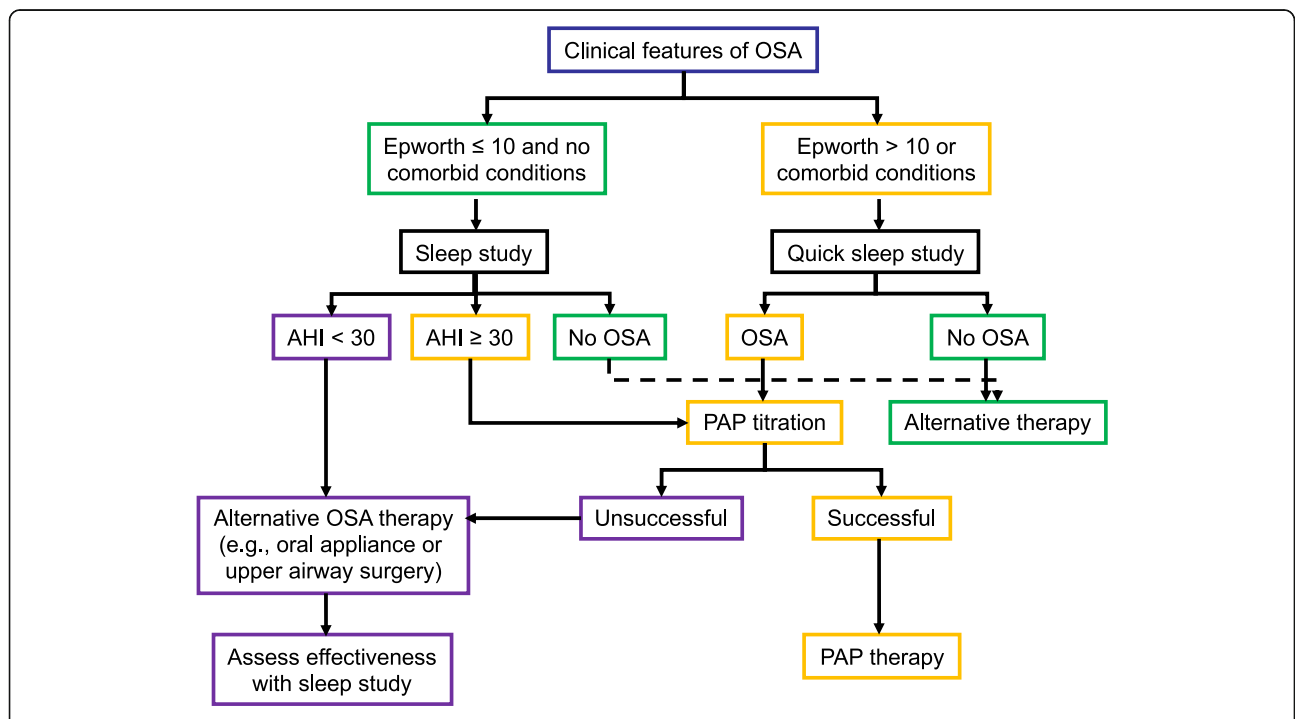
Clinical features of OSA

Epworth ≤ 10 and no comorbid conditions

Epworth > 10 or comorbid conditions

Sleep study

Quick sleep study

AHI < 30

AHI ≥ 30

No OSA

OSA

No OSA

PAP titration

Alternative therapy

Alternative OSA therapy (e.g., oral appliance or upper airway surgery)

Unsuccessful

Successful

Assess effectiveness with sleep study

PAP therapy